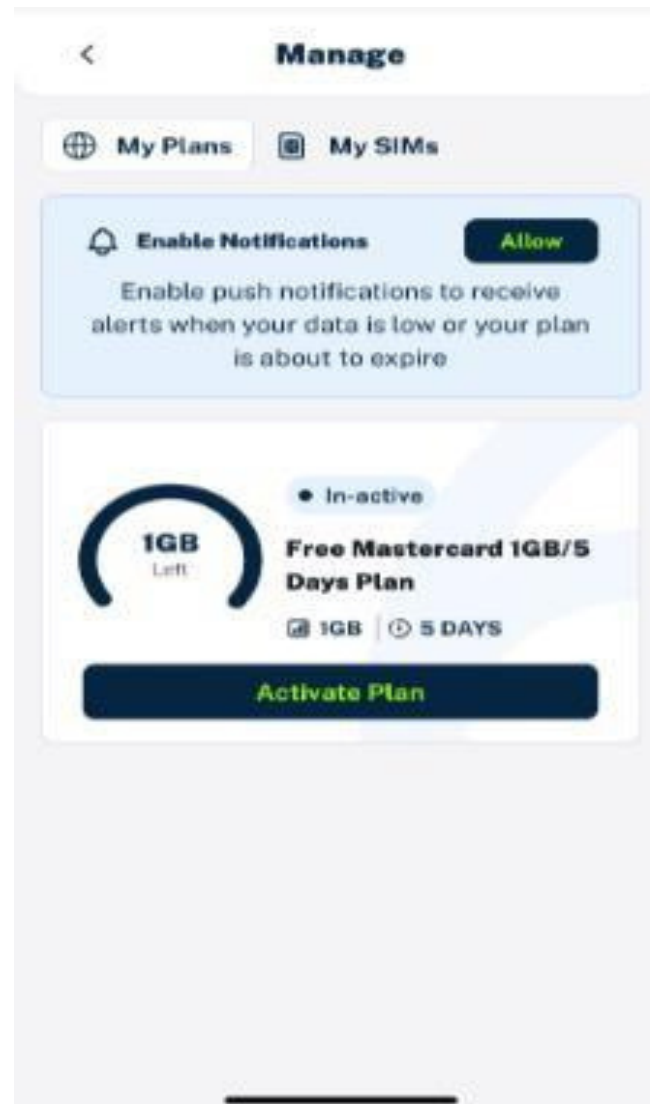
Manage

My Plans My SIMs

Enable Notifications Allow

Enable push notifications to receive alerts when your data is low or your plan is about to expire

1GB
Left

In-active

Free Mastercard 1GB/5 Days Plan

1GB | 5 DAYS

Activate Plan